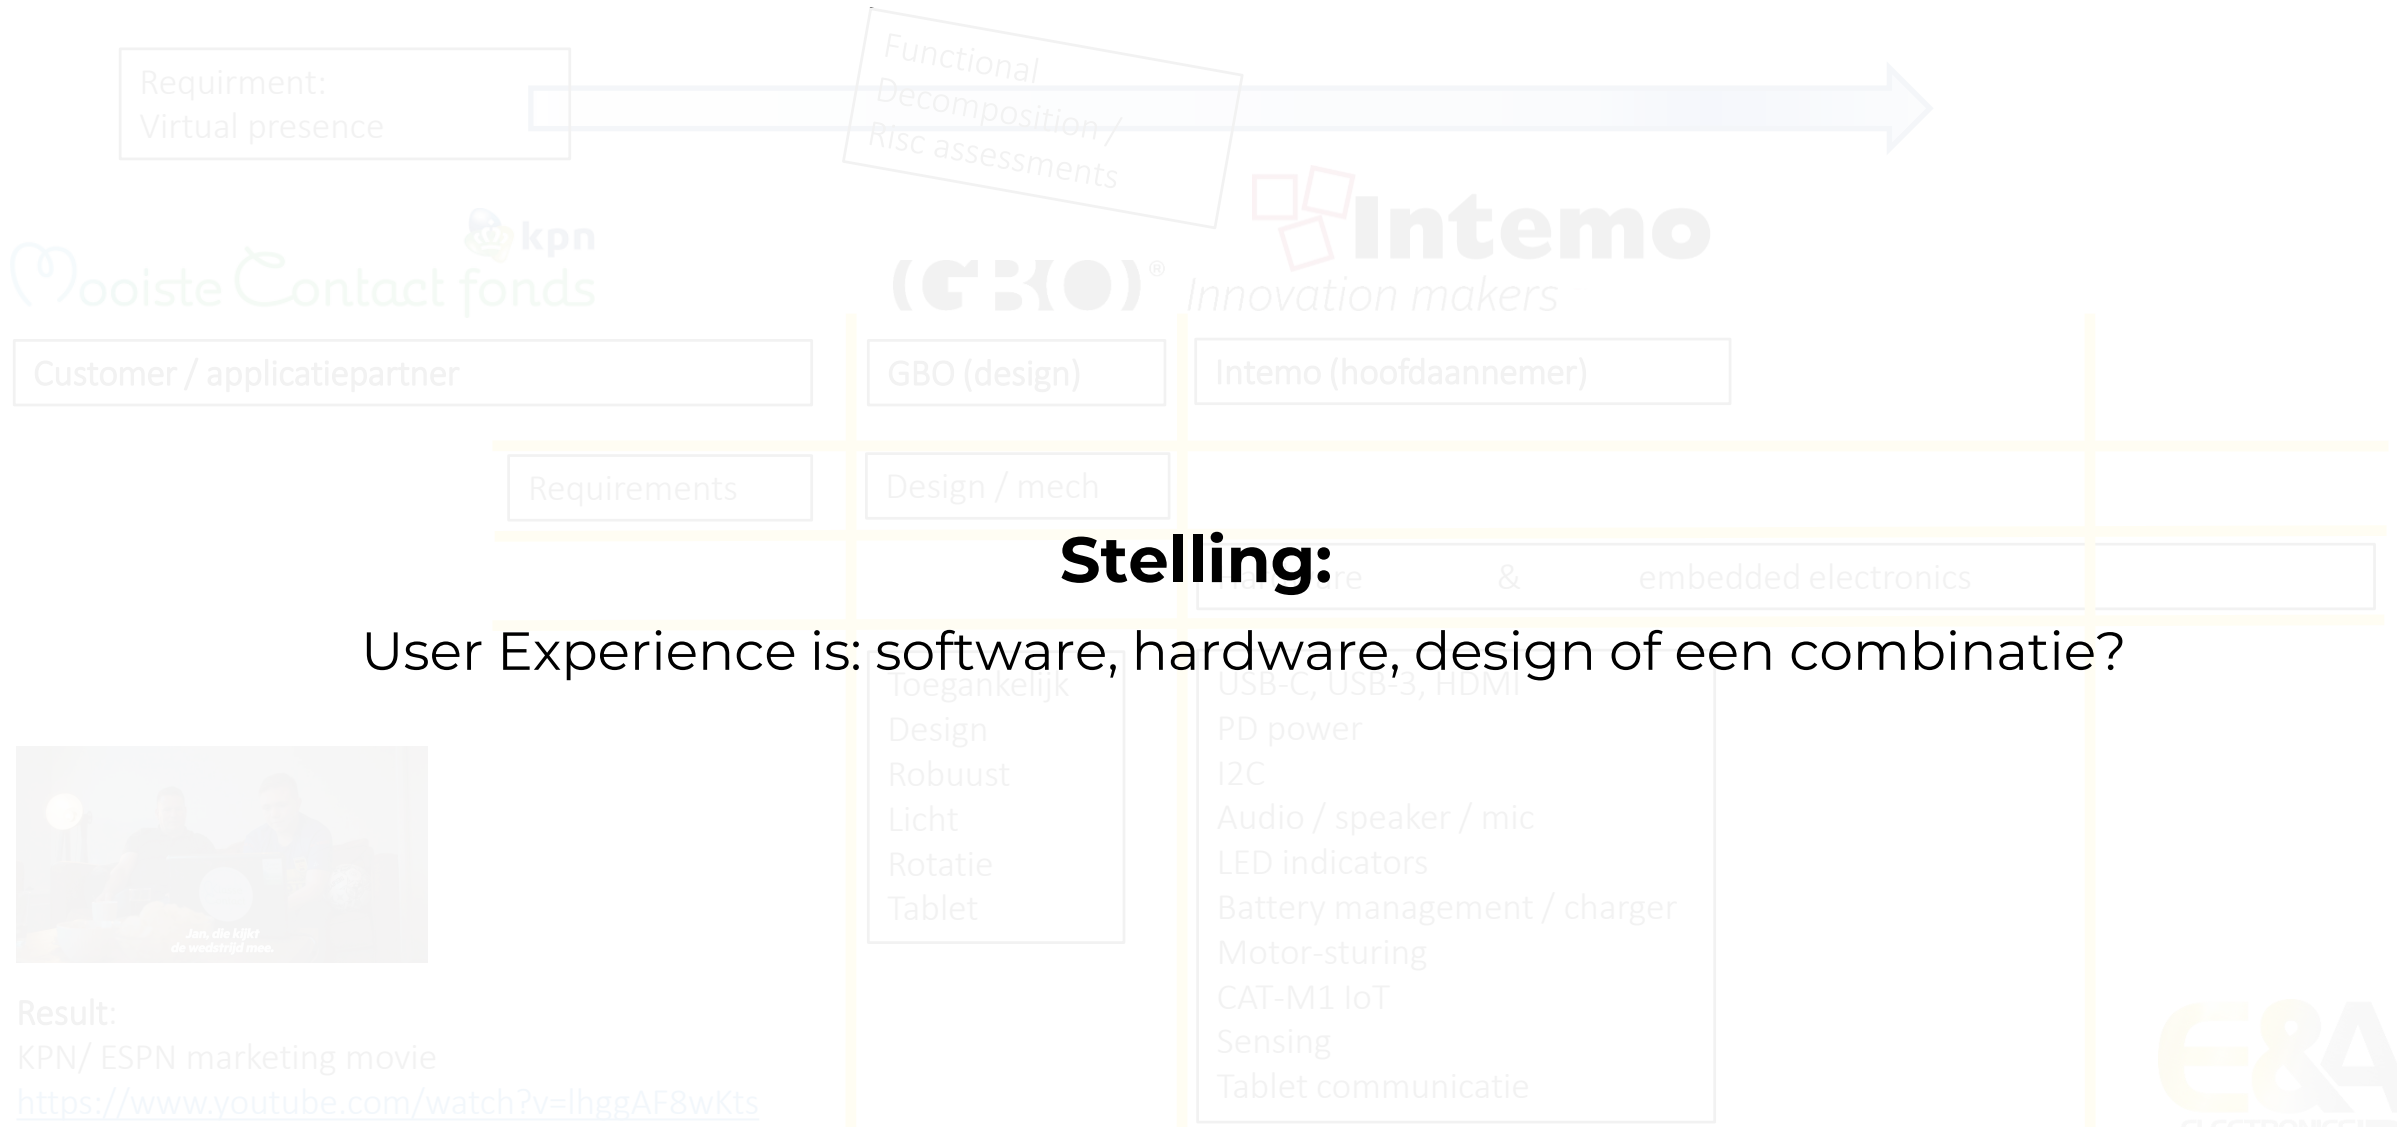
Requirment:
Virtual presence

Functional Decomposition / Risc assessments

kpn
Mooiste Contact fonds

GBO®

Intemo
Innovation makers

Customer / applicatiepartner

GBO (design)

Intemo (hoofdaannemer)

Requirements

Design / mech

Stelling:

Hardware & embedded electronics

User Experience is: software, hardware, design of een combinatie?

Toegankelijk
Design
Robuust
Licht
Rotatie
Tablet

USB-C, USB-3, HDMI
PD power
I2C
Audio / speaker / mic
LED indicators
Battery management / charger
Motor-sturing
CAT-M1 IoT
Sensing
Tablet communicatie

Jan, die kijkt de wedstrijd mee.

Result:
KPN/ ESPN marketing movie
https://www.youtube.com/watch?v=IhggAF8wKts

E&A